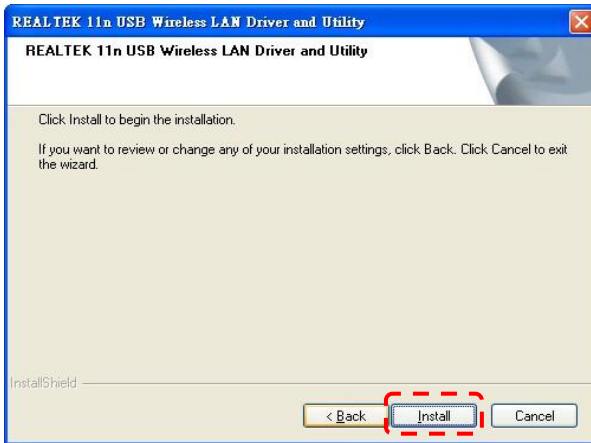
REALTEK 11n USB Wireless LAN Driver and Utility

REALTEK 11n USB Wireless LAN Driver and Utility

Click Install to begin the installation.

If you want to review or change any of your installation settings, click Back. Click Cancel to exit the wizard.

InstallShield

< Back

Install

Cancel